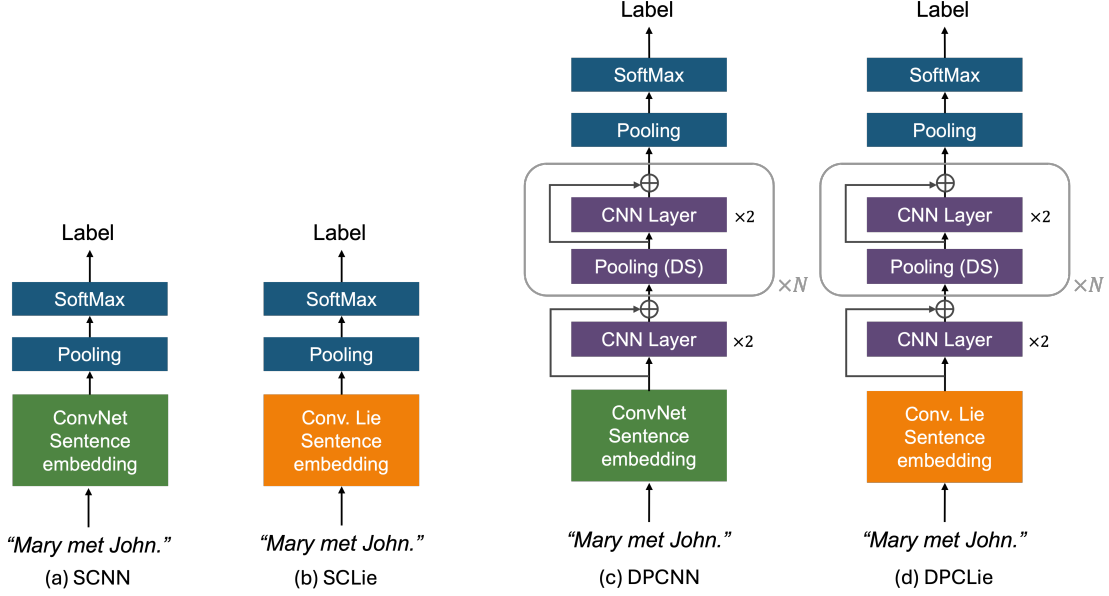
Label

SoftMax

Pooling

ConvNet Sentence embedding

"Mary met John."

(a) SCNN

Label

SoftMax

Pooling

Conv. Lie Sentence embedding

"Mary met John."

(b) SCLie

Label

SoftMax

Pooling

CNN Layer $\times 2$

Pooling (DS)

$\times N$

CNN Layer $\times 2$

ConvNet Sentence embedding

"Mary met John."

(c) DPCNN

Label

SoftMax

Pooling

CNN Layer $\times 2$

Pooling (DS)

$\times N$

CNN Layer $\times 2$

Conv. Lie Sentence embedding

"Mary met John."

(d) DPCLie